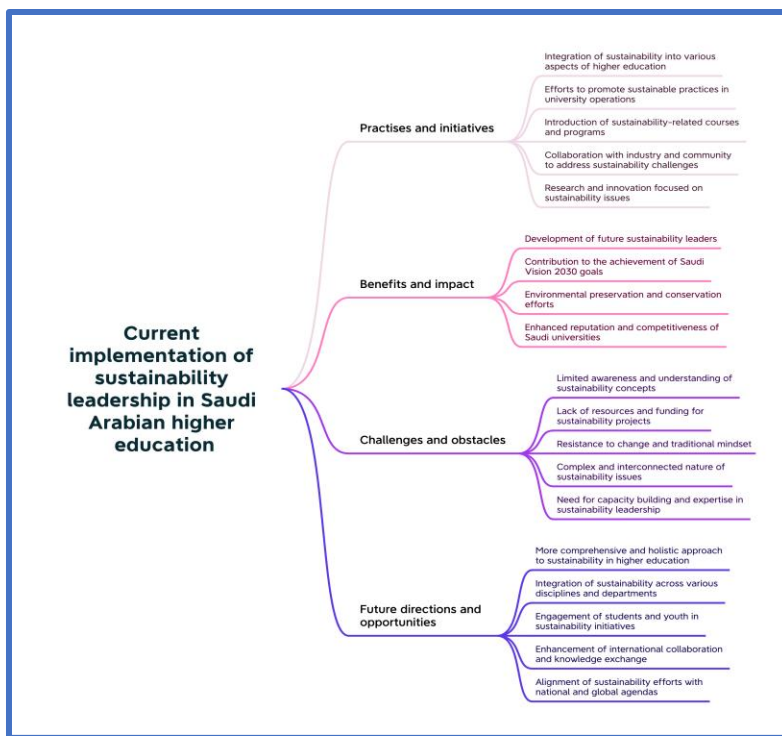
Current implementation of sustainability leadership in Saudi Arabian higher education

Practises and initiatives

Integration of sustainability into various aspects of higher education

Efforts to promote sustainable practices in university operations

Introduction of sustainability-related courses and programs

Collaboration with industry and community to address sustainability challenges

Research and innovation focused on sustainability issues

Benefits and impact

Development of future sustainability leaders

Contribution to the achievement of Saudi Vision 2030 goals

Environmental preservation and conservation efforts

Enhanced reputation and competitiveness of Saudi universities

Challenges and obstacles

Limited awareness and understanding of sustainability concepts

Lack of resources and funding for sustainability projects

Resistance to change and traditional mindset

Complex and interconnected nature of sustainability issues

Need for capacity building and expertise in sustainability leadership

Future directions and opportunities

More comprehensive and holistic approach to sustainability in higher education

Integration of sustainability across various disciplines and departments

Engagement of students and youth in sustainability initiatives

Enhancement of international collaboration and knowledge exchange

Alignment of sustainability efforts with national and global agendas